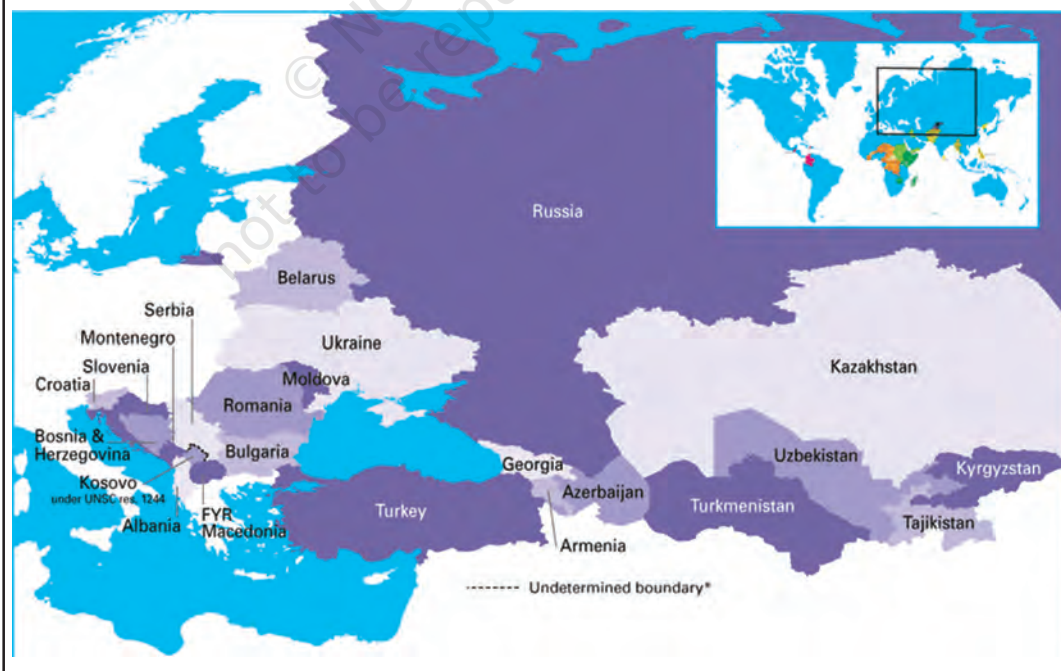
© NC not to be republished

Russia

Belarus

Serbia

Montenegro

Ukraine

Slovenia

Croatia

Moldova

Kazakhstan

Romania

Bosnia & Herzegovina

Bulgaria

Georgia

Uzbekistan

Kyrgyzstan

Kosovo under UNSC res. 1244

Azerbaijan

Turkey

Turkmenistan

Albania

FYR Macedonia

Tajikistan

Armenia

Undetermined boundary*